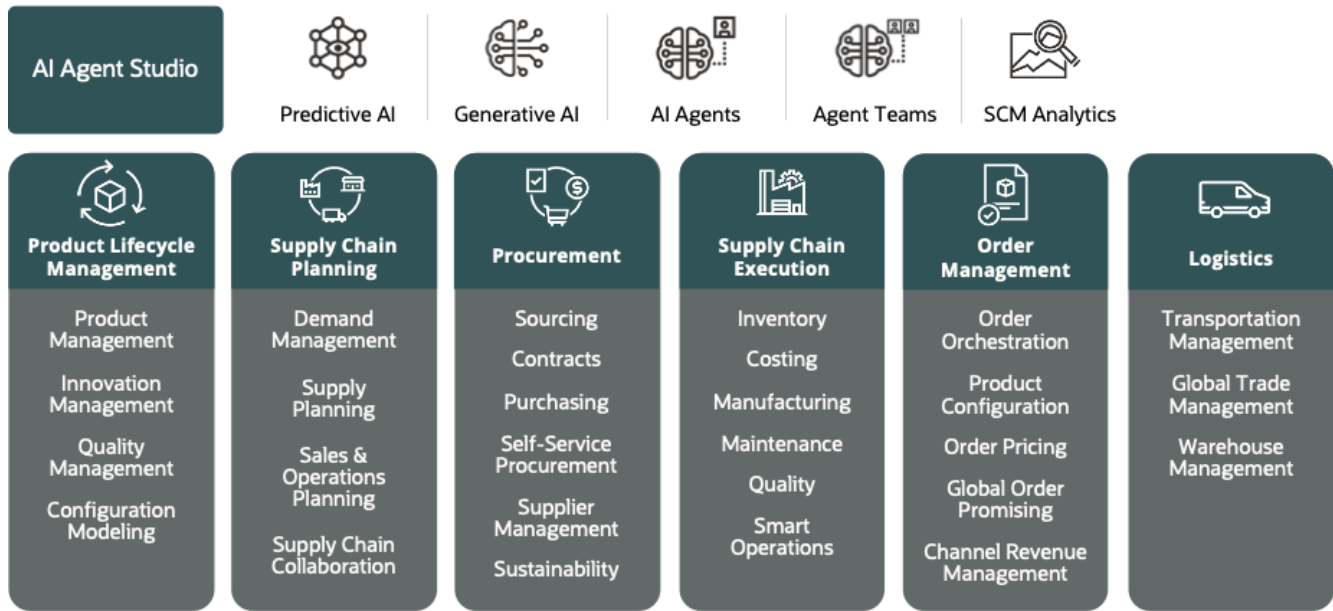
AI Agent Studio

Predictive AI

Generative AI

AI Agents

Agent Teams

SCM Analytics

Product Lifecycle Management

Product Management

Innovation Management

Quality Management

Configuration Modeling

Supply Chain Planning

Demand Management

Supply Planning

Sales & Operations Planning

Supply Chain Collaboration

Procurement

Sourcing

Contracts

Purchasing

Self-Service Procurement

Supplier Management

Sustainability

Supply Chain Execution

Inventory

Costing

Manufacturing

Maintenance

Quality

Smart Operations

Order Management

Order Orchestration

Product Configuration

Order Pricing

Global Order Promising

Channel Revenue Management

Logistics

Transportation Management

Global Trade Management

Warehouse Management